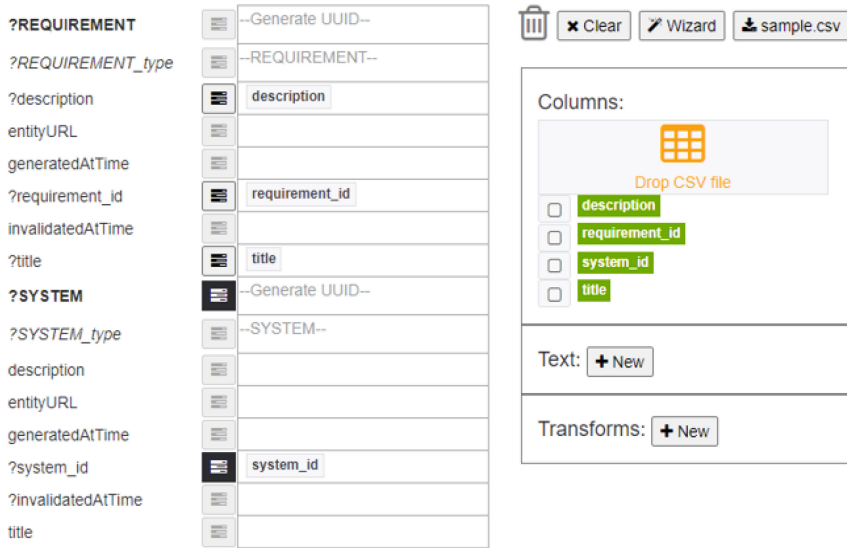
?REQUIREMENT --Generate UUID--
?REQUIREMENT_type --REQUIREMENT--
?description description
entityURL
generatedAtTime
?requirement_id requirement_id
invalidatedAtTime
?title title
?SYSTEM --Generate UUID--
?SYSTEM_type --SYSTEM--
description
entityURL
generatedAtTime
?system_id system_id
?invalidatedAtTime
title

Clear Wizard sample.csv

Columns:
Drop CSV file
description
requirement_id
system_id
title

Text: New

Transforms: New